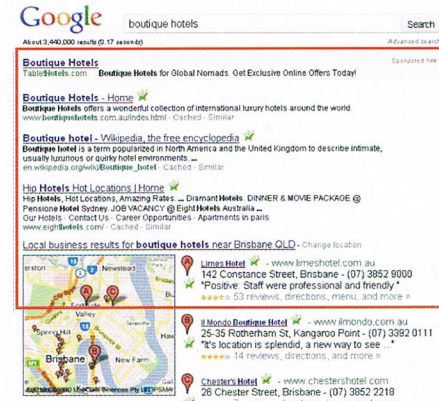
Google
boutique hotels
Search
About 3,440,000 results (0.17 seconds)
Advanced search

Boutique Hotels
TabletHotels.com Boutique Hotels for Global Nomads. Get Exclusive Online Offers Today!
Sponsored link

Boutique Hotels - Home
Boutique Hotels offers a wonderful collection of international luxury hotels around the world.
www.boutiquehotels.com.au/index.html · Cached · Similar

Boutique hotel - Wikipedia, the free encyclopedia
Boutique hotel is a term popularized in North America and the United Kingdom to describe intimate, usually luxurious or quirky hotel environments. ...
en.wikipedia.org/wiki/Boutique_hotel · Cached · Similar

Hip Hotels Hot Locations | Home
Hip Hotels, Hot Locations, Amazing Rates. ... Diamant Hotels. DINNER & MOVIE PACKAGE @ Pensione Hotel Sydney. JOB VACANCY @ Eight Hotels Australia ...
Our Hotels · Contact Us · Career Opportunities · Apartments in paris
www.eighthotels.com/ · Cached · Similar

Local business results for boutique hotels near Brisbane QLD - Change location

A
Limes Hotel - www.limeshotel.com.au
142 Constance Street, Brisbane - (07) 3852 9000
"Positive: Staff were professional and friendly"
53 reviews, directions, menu, and more »

B
Il Mondo Boutique Hotel - www.ilmondo.com.au
25-35 Rotherham St, Kangaroo Point - (07) 3392 0111
"It's location is splendid, a new way to see ..."
14 reviews, directions, and more »

C
Chester's Hotel - www.chestershotel.com
26 Chester Street, Brisbane - (07) 3852 2219

erston
Newstead
Valley
Brisbane